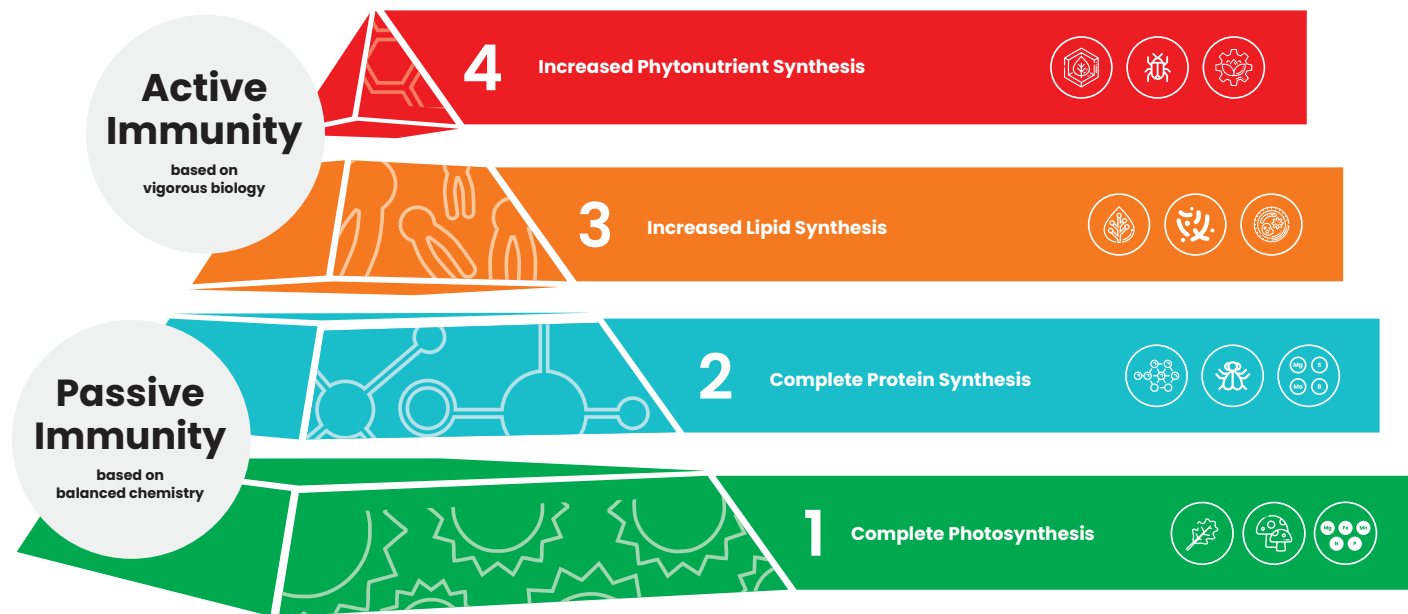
Active Immunity

based on vigorous biology

4 Increased Phytonutrient Synthesis

3 Increased Lipid Synthesis

Passive Immunity

based on balanced chemistry

2 Complete Protein Synthesis

Mg S Mo B

1 Complete Photosynthesis

Mg Fe Mn N P